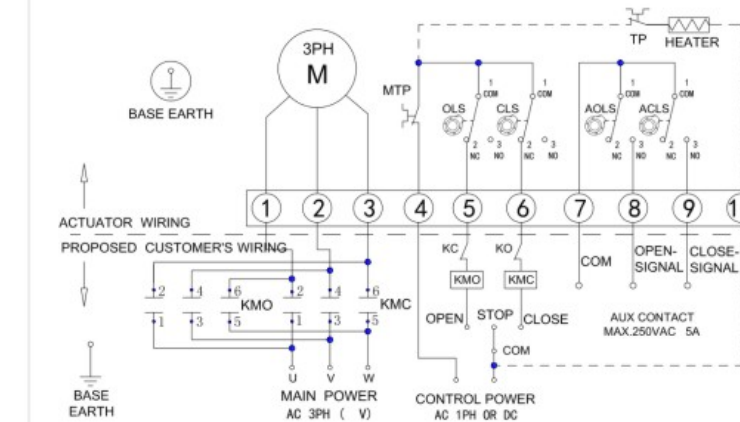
TP HEATER

3PH
M

BASE EARTH

MTP

OLS CLS AOLS ACLS

1 COM 2 NC 3 NO
1 COM 2 NC 3 NO
1 COM 2 NC 3 NO
1 COM 2 NC 3 NO

1 2 3 4 5 6 7 8 9 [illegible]

ACTUATOR WIRING

PROPOSED CUSTOMER'S WIRING

KC KO
KMO KMC

COM OPEN-SIGNAL CLOSE-SIGNAL

2 4 6 2 4 6
KMO KMC
1 3 5 1 3 5

OPEN STOP CLOSE
COM

AUX CONTACT
MAX.250VAC 5A

BASE EARTH

U V W
MAIN POWER
AC 3PH ( V)

CONTROL POWER
AC 1PH OR DC